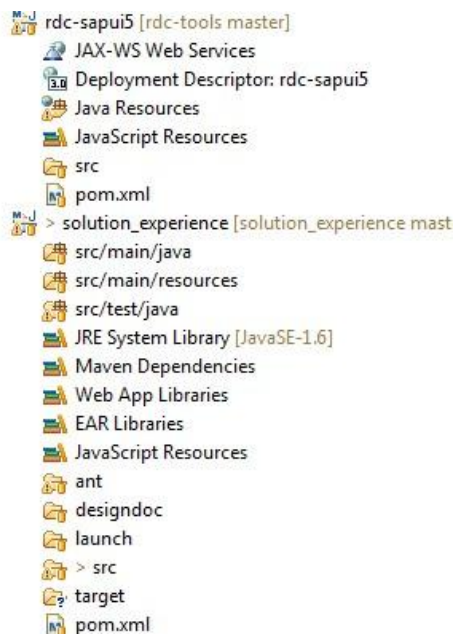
rdc-sapui5 [rdc-tools master]
JAX-WS Web Services
Deployment Descriptor: rdc-sapui5
Java Resources
JavaScript Resources
src
pom.xml
> solution_experience [solution_experience mast
src/main/java
src/main/resources
src/test/java
JRE System Library [JavaSE-1.6]
Maven Dependencies
Web App Libraries
EAR Libraries
JavaScript Resources
ant
designdoc
launch
> src
target
pom.xml